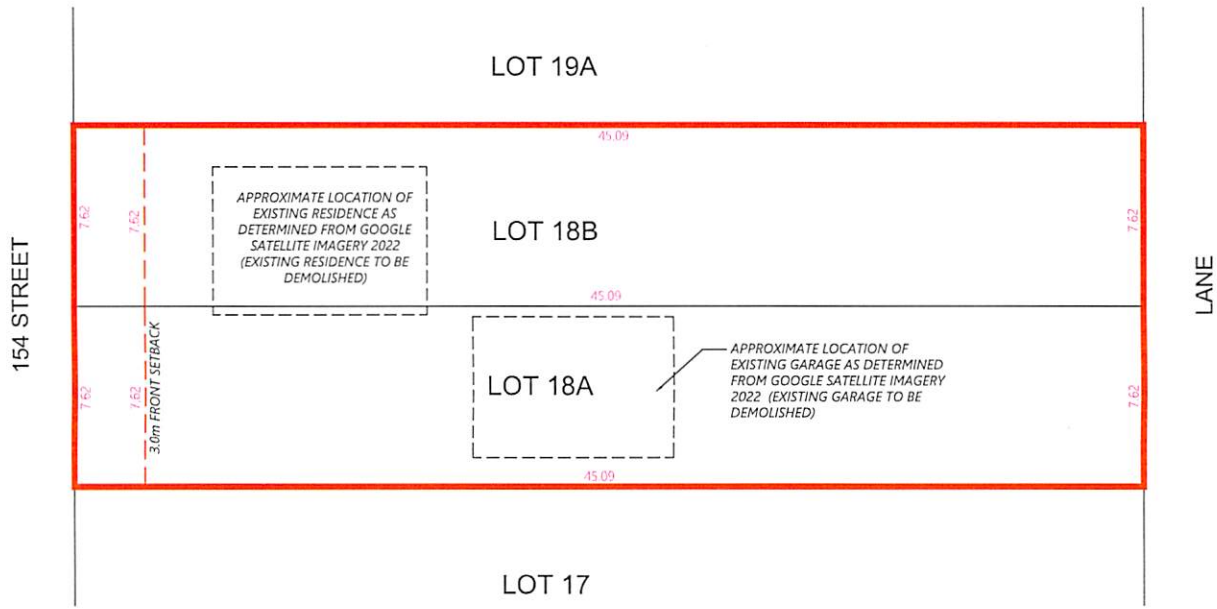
LOT 19A

45.09

154 STREET

7.62

7.62

APPROXIMATE LOCATION OF EXISTING RESIDENCE AS DETERMINED FROM GOOGLE SATELLITE IMAGERY 2022 (EXISTING RESIDENCE TO BE DEMOLISHED)

LOT 18B

7.62

LANE

45.09

7.62

7.62

3.0m FRONT SETBACK

LOT 18A

APPROXIMATE LOCATION OF EXISTING GARAGE AS DETERMINED FROM GOOGLE SATELLITE IMAGERY 2022 (EXISTING GARAGE TO BE DEMOLISHED)

7.62

45.09

LOT 17